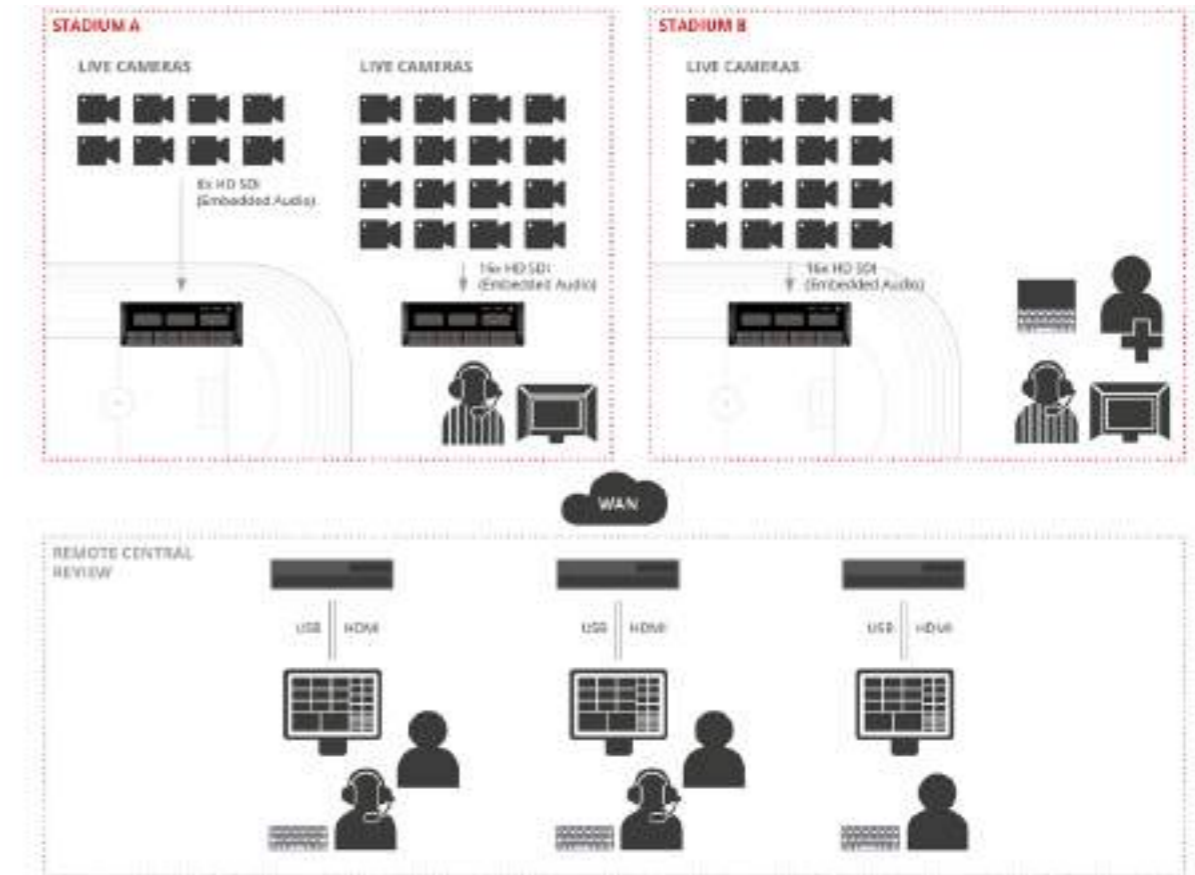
STADIUM A

LIVE CAMERAS

LIVE CAMERAS

8x HD SDI (Embedded Audio)

16x HD SDI (Embedded Audio)

STADIUM B

LIVE CAMERAS

16x HD SDI (Embedded Audio)

WAN

REMOTE CENTRAL REVIEW

USB HDMI

USB HDMI

USB HDMI